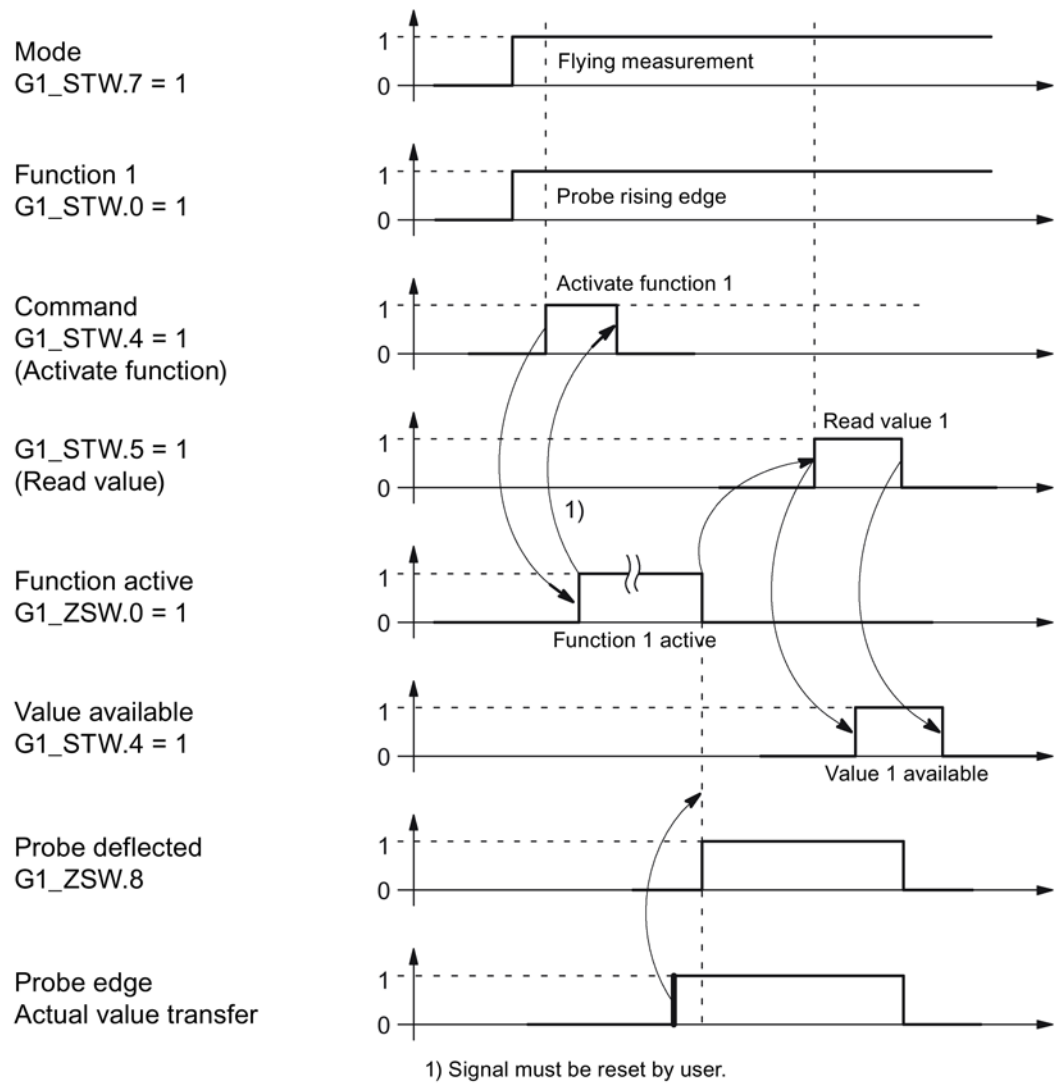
Mode
G1_STW.7 = 1

1
Flying measurement
0

Function 1
G1_STW.0 = 1

1
Probe rising edge
0

Command
G1_STW.4 = 1
(Activate function)

Activate function 1
1
0

G1_STW.5 = 1
(Read value)

Read value 1
1
0
1)

Function active
G1_ZSW.0 = 1

1
0
Function 1 active

Value available
G1_STW.4 = 1

1
0
Value 1 available

Probe deflected
G1_ZSW.8

1
0

Probe edge
Actual value transfer

1
0

1) Signal must be reset by user.